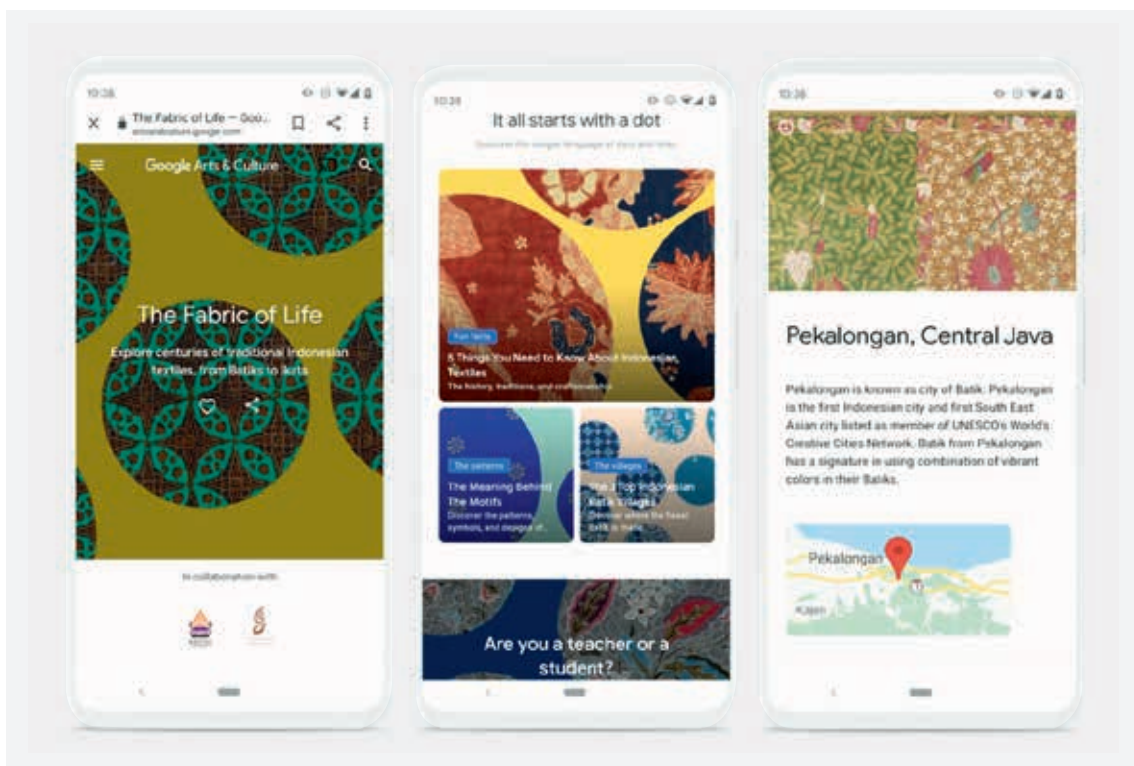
10:38

The Fabric of Life — Goo...
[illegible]

Google Arts & Culture

The Fabric of Life

Explore centuries of traditional Indonesian textiles, from Batiks to Ikats

In collaboration with

10:38

It all starts with a dot

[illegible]

Fun facts

5 Things You Need to Know About Indonesian Textiles

The history, traditions, and craftsmanship

The patterns

The Meaning Behind The Motifs

Discover the patterns, symbols, and designs of...

The villages

The 3 Top Indonesian Batik Villages

Discover where the finest Batik is made

Are you a teacher or a student?

10:38

Pekalongan, Central Java

Pekalongan is known as city of Batik. Pekalongan is the first Indonesian city and first South East Asian city listed as member of UNESCO's World's Creative Cities Network. Batik from Pekalongan has a signature in using combination of vibrant colors in their Batiks.

Pekalongan

Kajen